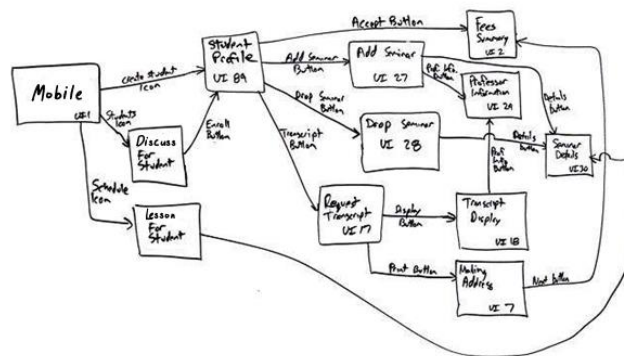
Mobile
UI 1

Create student Icon

Students Icon

Schedule Icon

Discuss For Student

Enroll Button

Lesson For Student

Student Profile
UI 89

Accept Button

Fees Summary
UI 2

Add Seminar Button

Add Seminar
UI 27

Prof. Info Button

Professor Information
UI 24

Details Button

Drop Seminar Button

Drop Seminar
UI 28

Details Button

Seminar Details
UI 30

Transcript Button

Prof. Info Button

Request Transcript
UI 17

Display Button

Transcript Display
UI 18

Print Button

Mailing Address
UI 7

Next Button